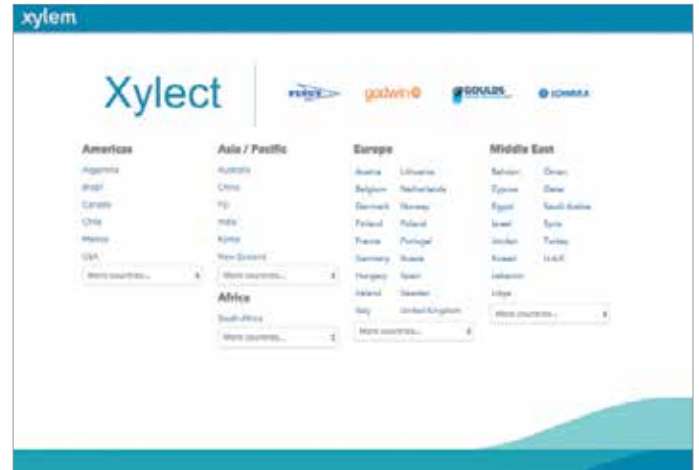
xylem

Xylect

FLYGT godwin GOULDS LOWARA

Americas
Argentina
Brazil
Canada
Chile
Mexico
USA
More countries...

Asia / Pacific
Australia
China
Fiji
India
Korea
New Zealand
More countries...

Africa
South Africa
More countries...

Europe
Austria
Belgium
Denmark
Finland
France
Germany
Hungary
Ireland
Italy
Lithuania
Netherlands
Norway
Poland
Portugal
Russia
Spain
Sweden
United Kingdom
More countries...

Middle East
Bahrain
Cyprus
Egypt
Israel
Jordan
Kuwait
Lebanon
Libya
Oman
Qatar
Saudi Arabia
Syria
Turkey
U.A.E.
More countries...